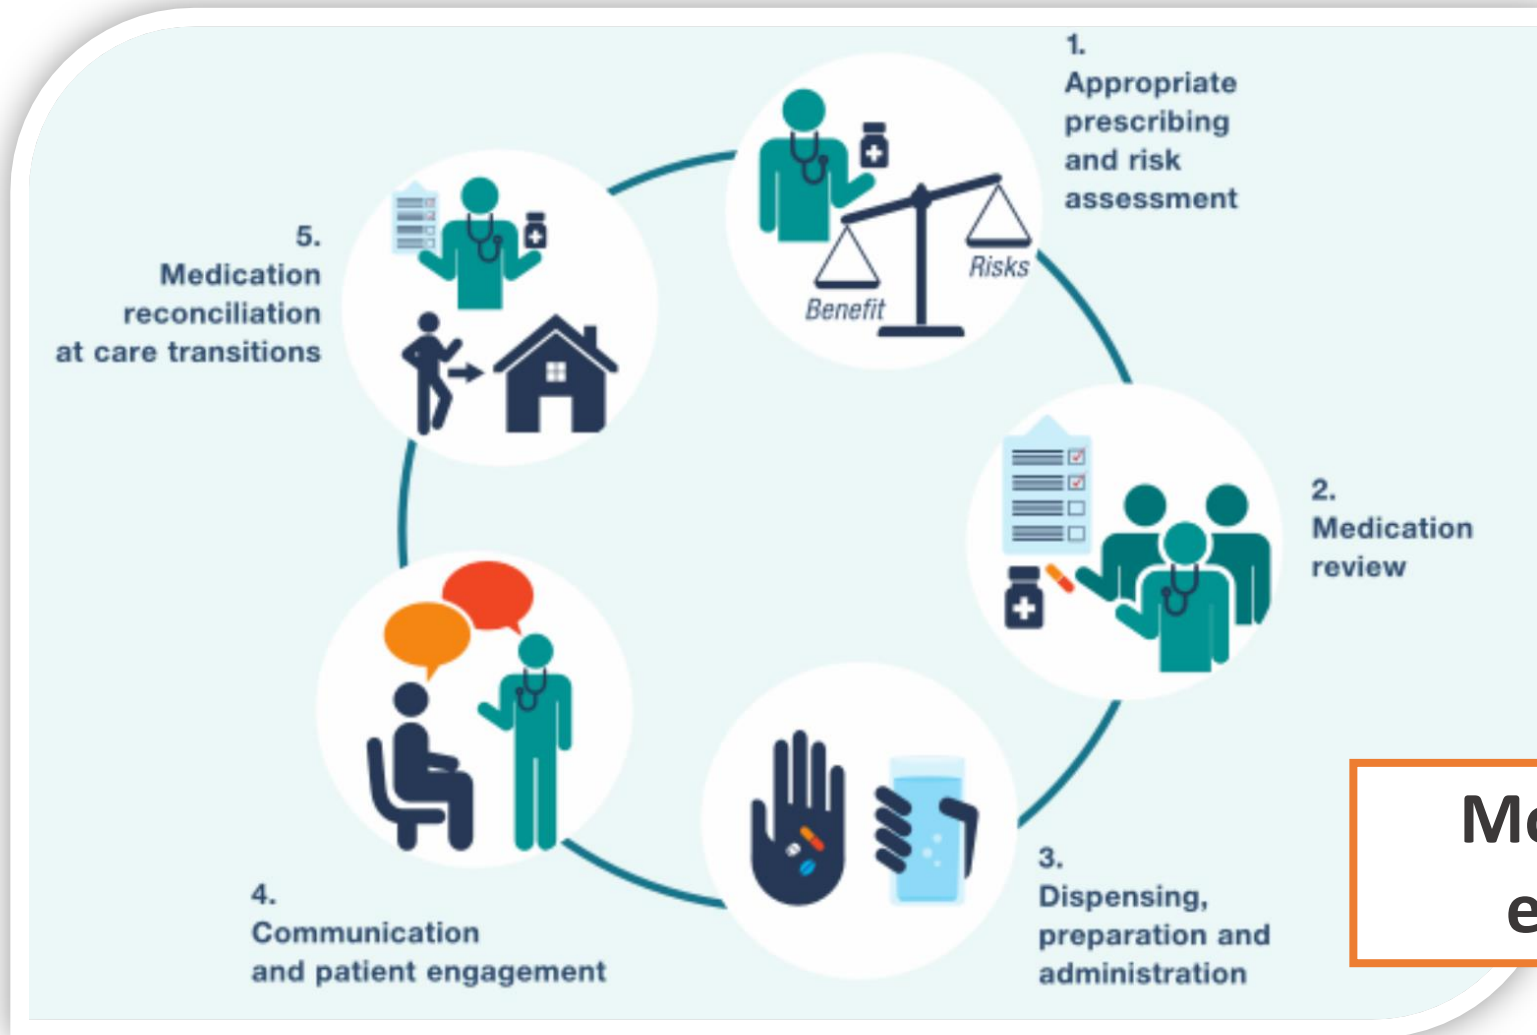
1.
Appropriate prescribing and risk assessment

Benefit

Risks

2.
Medication review

3.
Dispensing, preparation and administration

4.
Communication and patient engagement

5.
Medication reconciliation at care transitions

Me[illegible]
e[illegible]